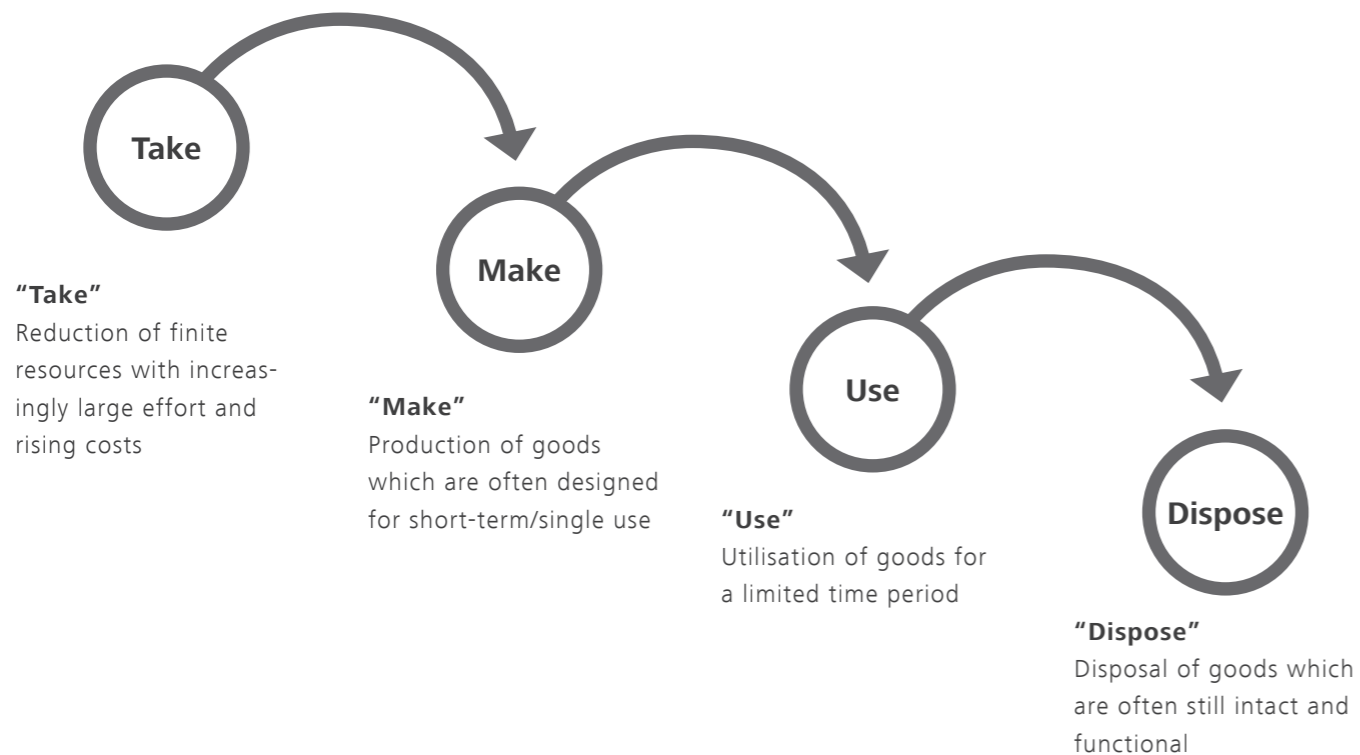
Take

Make

Use

Dispose

"Take"
Reduction of finite resources with increasingly large effort and rising costs

"Make"
Production of goods which are often designed for short-term/single use

"Use"
Utilisation of goods for a limited time period

"Dispose"
Disposal of goods which are often still intact and functional